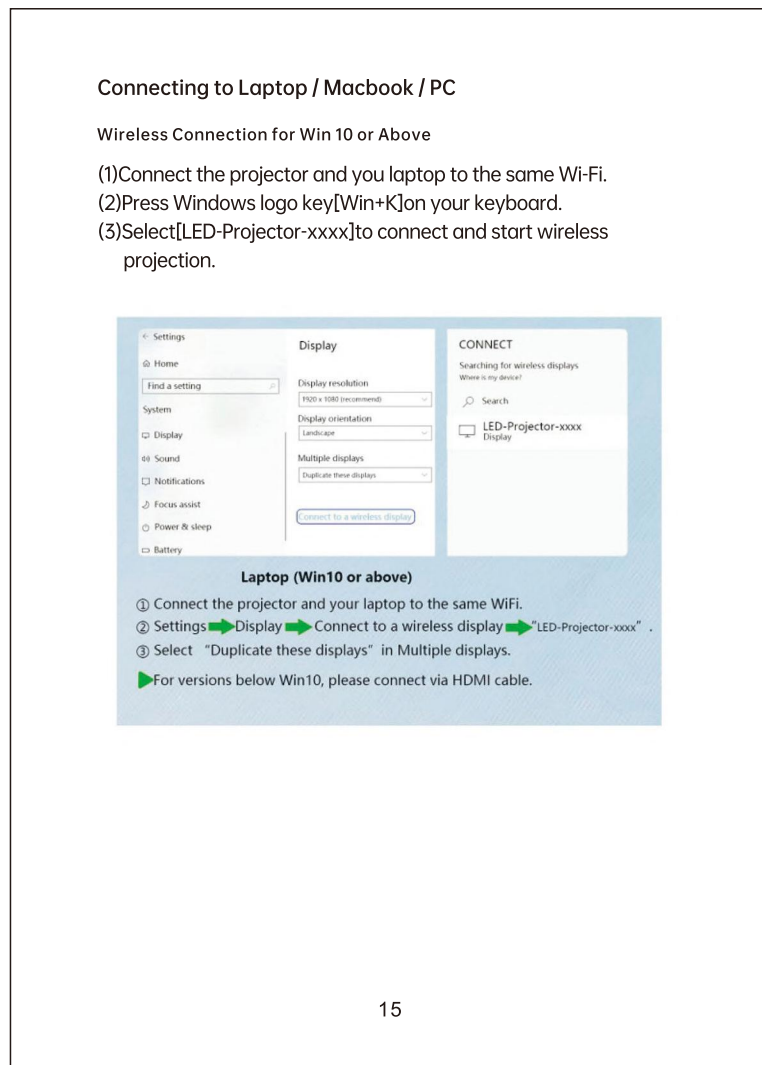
Connecting to Laptop / Macbook / PC

Wireless Connection for Win 10 or Above

(1)Connect the projector and you laptop to the same Wi-Fi.
(2)Press Windows logo key[Win+K]on your keyboard.
(3)Select[LED-Projector-xxxx]to connect and start wireless projection.

← Settings
Home
Find a setting
System
Display
Sound
Notifications
Focus assist
Power & sleep
Battery

Display
Display resolution
1920 x 1080 (recommend)
Display orientation
Landscape
Multiple displays
Duplicate these displays
Connect to a wireless display

CONNECT
Searching for wireless displays
Where is my device?
Search
LED-Projector-xxxx
Display

Laptop (Win10 or above)
① Connect the projector and your laptop to the same WiFi.
② Settings Display Connect to a wireless display "LED-Projector-xxxx".
③ Select "Duplicate these displays" in Multiple displays.
For versions below Win10, please connect via HDMI cable.

15